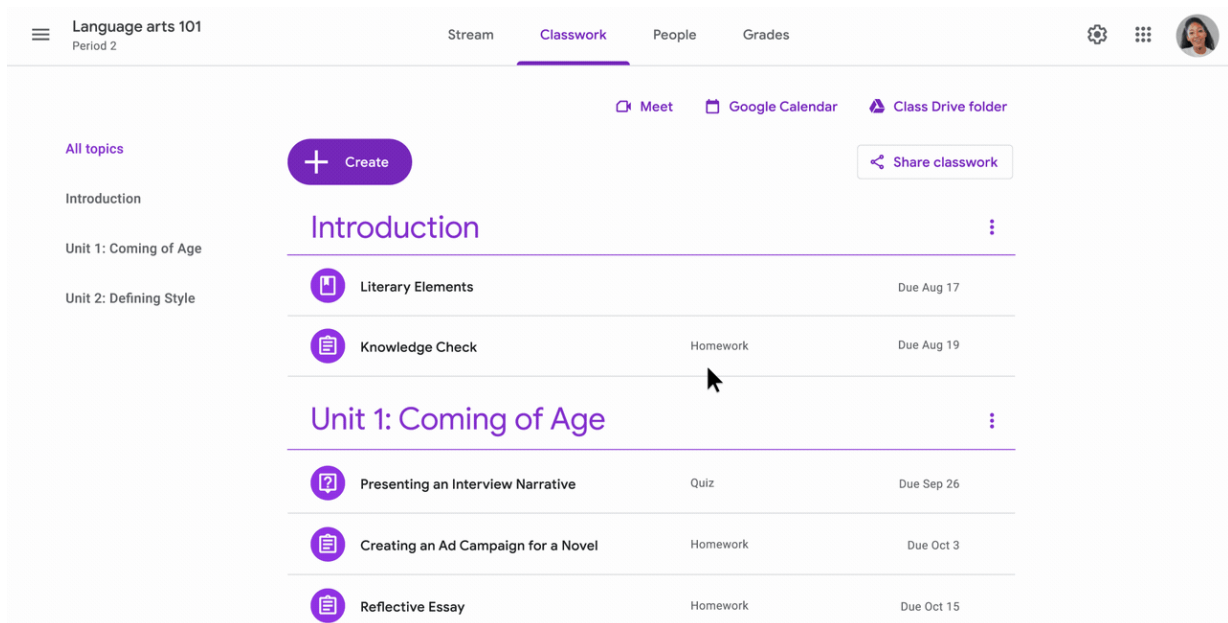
Language arts 101
Period 2

Stream Classwork People Grades

Meet Google Calendar Class Drive folder

All topics
Introduction
Unit 1: Coming of Age
Unit 2: Defining Style

Create

Share classwork

Introduction

Literary Elements Due Aug 17

Knowledge Check Homework Due Aug 19

Unit 1: Coming of Age

Presenting an Interview Narrative Quiz Due Sep 26

Creating an Ad Campaign for a Novel Homework Due Oct 3

Reflective Essay Homework Due Oct 15